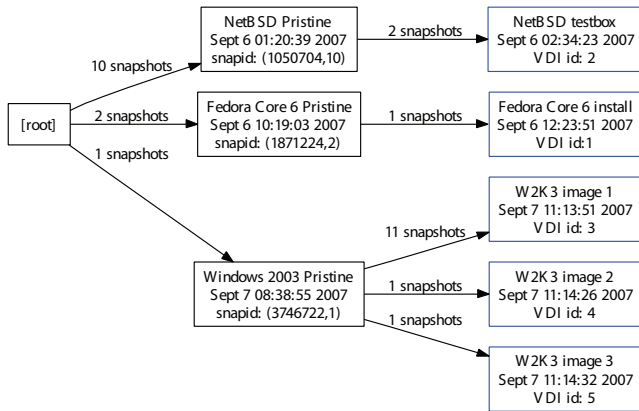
[root]

10 snapshots

NetBSD Pristine
Sept 6 01:20:39 2007
snapid: (1050704,10)

2 snapshots

NetBSD testbox
Sept 6 02:34:23 2007
VDI id: 2

2 snapshots

Fedora Core 6 Pristine
Sept 6 10:19:03 2007
snapid: (1871224,2)

1 snapshots

Fedora Core 6 install
Sept 6 12:23:51 2007
VDI id:1

1 snapshots

Windows 2003 Pristine
Sept 7 08:38:55 2007
snapid: (3746722,1)

11 snapshots

W2K3 image 1
Sept 7 11:13:51 2007
VDI id: 3

1 snapshots

W2K3 image 2
Sept 7 11:14:26 2007
VDI id: 4

1 snapshots

W2K3 image 3
Sept 7 11:14:32 2007
VDI id: 5